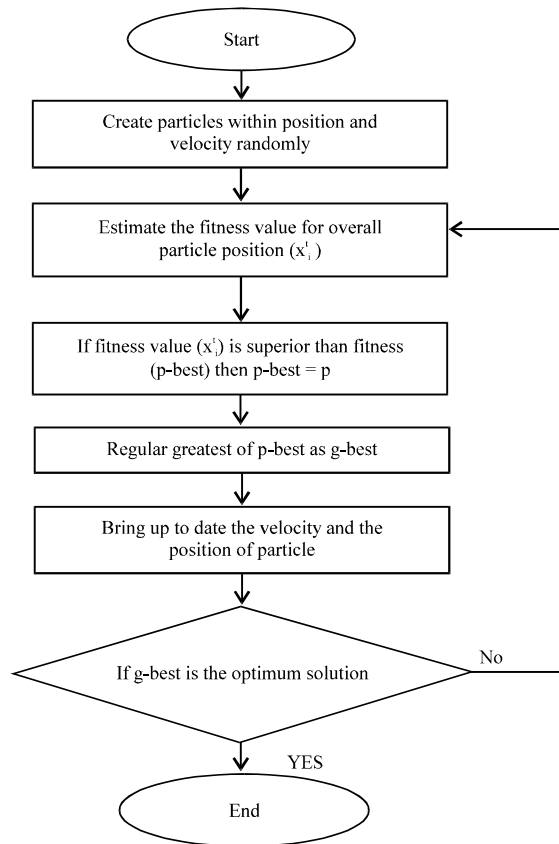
Start

Create particles within position and velocity randomly

Estimate the fitness value for overall particle position $(x_i^t)$

If fitness value $(x_i^t)$ is superior than fitness (p-best) then p-best = p

Regular greatest of p-best as g-best

Bring up to date the velocity and the position of particle

If g-best is the optimum solution

No

YES

End